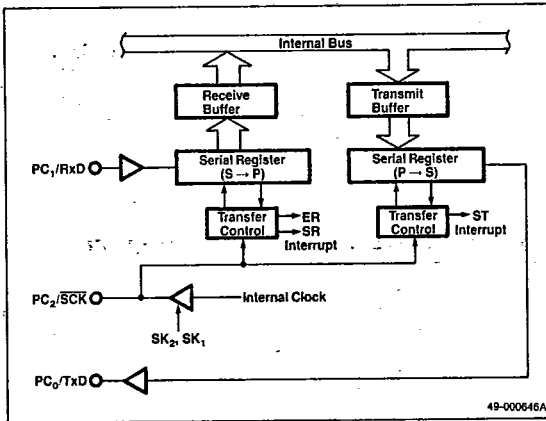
Internal Bus

Receive Buffer

Transmit Buffer

PC$_1$/RxD

Serial Register (S → P)

Serial Register (P → S)

Transfer Control

ER

SR Interrupt

Transfer Control

ST Interrupt

PC$_2$/$\overline{SCK}$

Internal Clock

SK$_2$, SK$_1$

PC$_0$/TxD

49-000646A